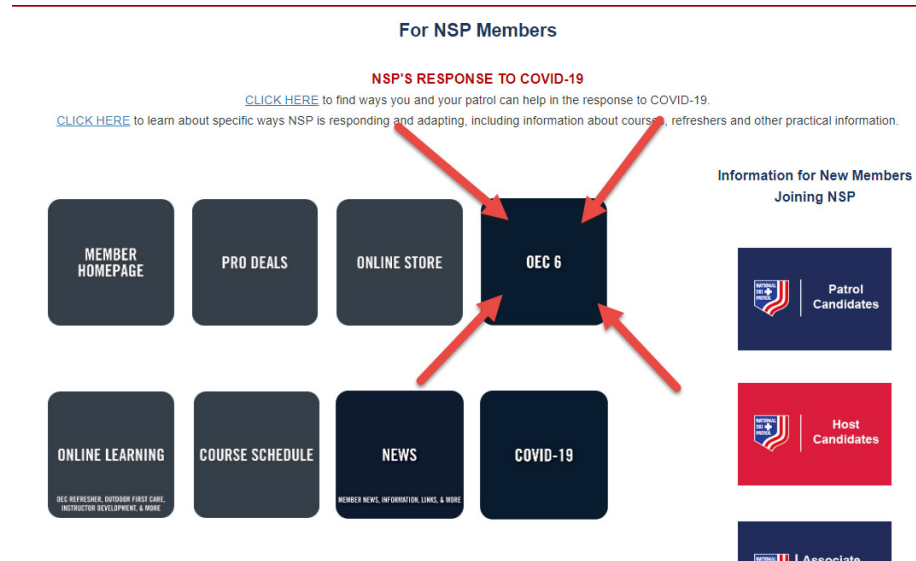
For NSP Members

NSP'S RESPONSE TO COVID-19

CLICK HERE to find ways you and your patrol can help in the response to COVID-19.

CLICK HERE to learn about specific ways NSP is responding and adapting, including information about courses, refreshers and other practical information.

MEMBER HOMEPAGE

PRO DEALS

ONLINE STORE

OEC 6

ONLINE LEARNING
OEC REFRESHER, OUTDOOR FIRST CARE, INSTRUCTOR DEVELOPMENT, & MORE

COURSE SCHEDULE

NEWS
MEMBER NEWS, INFORMATION, LINKS, & MORE

COVID-19

Information for New Members Joining NSP

NATIONAL SKI PATROL
Patrol Candidates

NATIONAL SKI PATROL
Host Candidates

NATIONAL
Associate